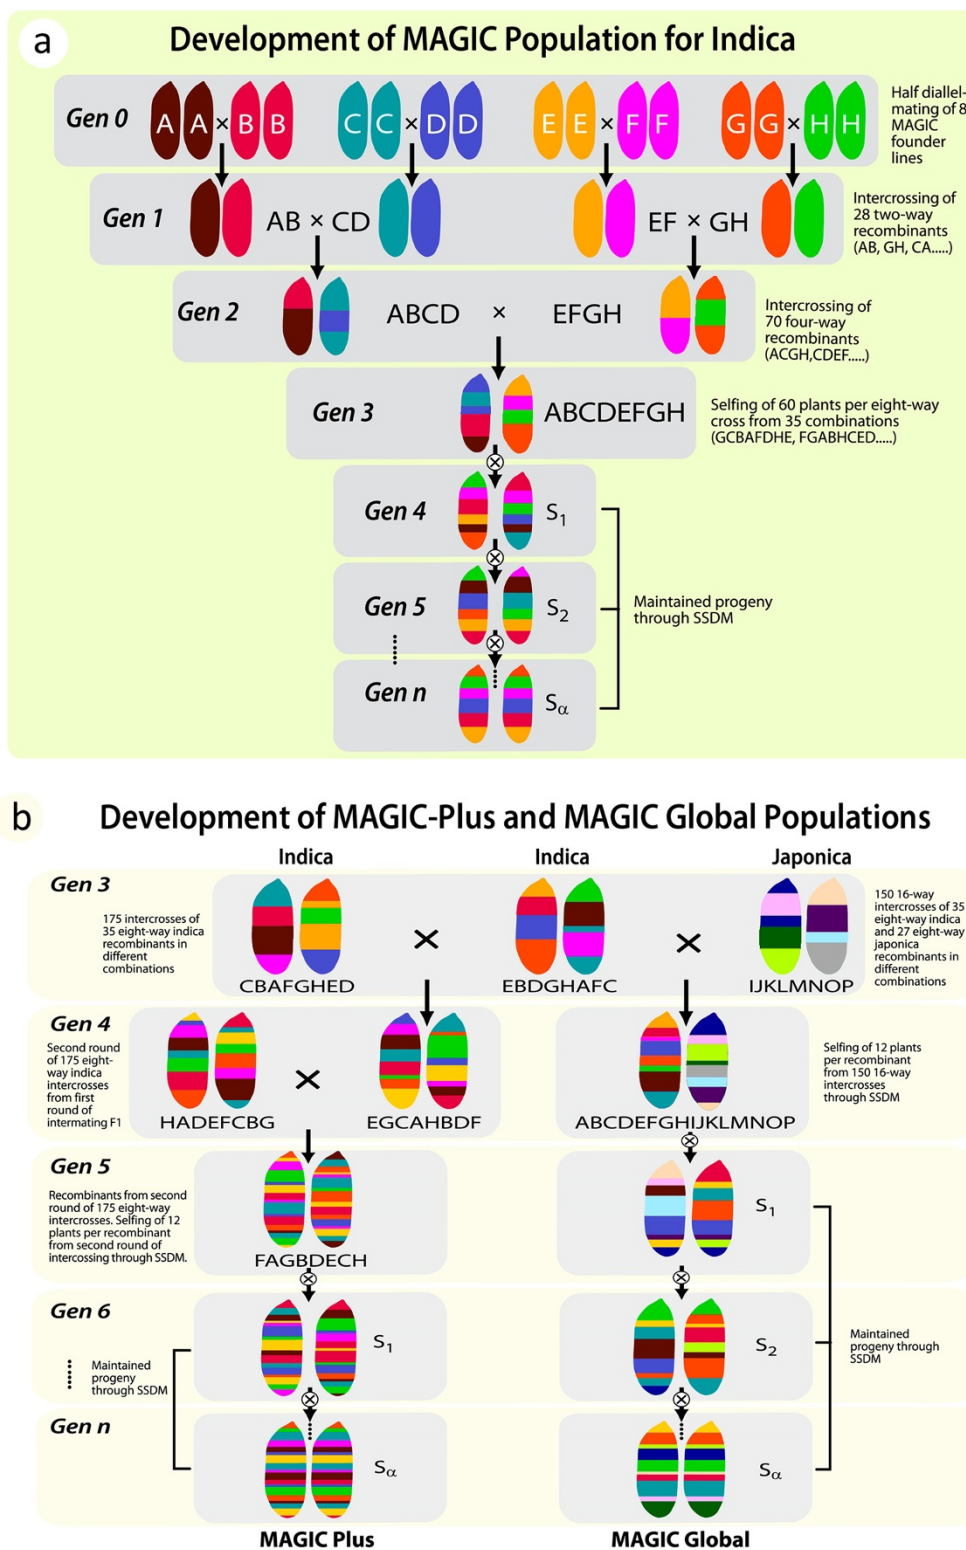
a

Development of MAGIC Population for Indica

Gen 0 A A × B B C C × D D E E × F F G G × H H

Half diallel-mating of 8 MAGIC founder lines

Gen 1 AB × CD EF × GH

Intercrossing of 28 two-way recombinants (AB, GH, CA.....)

Gen 2 ABCD × EFGH

Intercrossing of 70 four-way recombinants (ACGH,CDEF.....)

Gen 3 ABCDEFGH

Selfing of 60 plants per eight-way cross from 35 combinations (GCBAFDHE, FGABHCED.....)

Gen 4 $S_1$

Gen 5 $S_2$

Gen n $S_\alpha$

Maintained progeny through SSDM

b

Development of MAGIC-Plus and MAGIC Global Populations

Indica Indica Japonica

Gen 3

175 intercrosses of 35 eight-way indica recombinants in different combinations

CBAFGHED × EBDGHAFC × IJKLMNOP

150 16-way intercrosses of 35 eight-way indica and 27 eight-way japonica recombinants in different combinations

Gen 4

Second round of 175 eight-way indica intercrosses from first round of intermating F1

HADEFCBG × EGCAHBDF

ABCDEFGHIJKLMNOP

Selfing of 12 plants per recombinant from 150 16-way intercrosses through SSDM

Gen 5

Recombinants from second round of 175 eight-way intercrosses. Selfing of 12 plants per recombinant from second round of intercossing through SSDM.

FAGBDECH

$S_1$

Gen 6

Maintained progeny through SSDM

$S_1$

$S_2$

Maintained progeny through SSDM

Gen n

$S_\alpha$

$S_\alpha$

MAGIC Plus

MAGIC Global